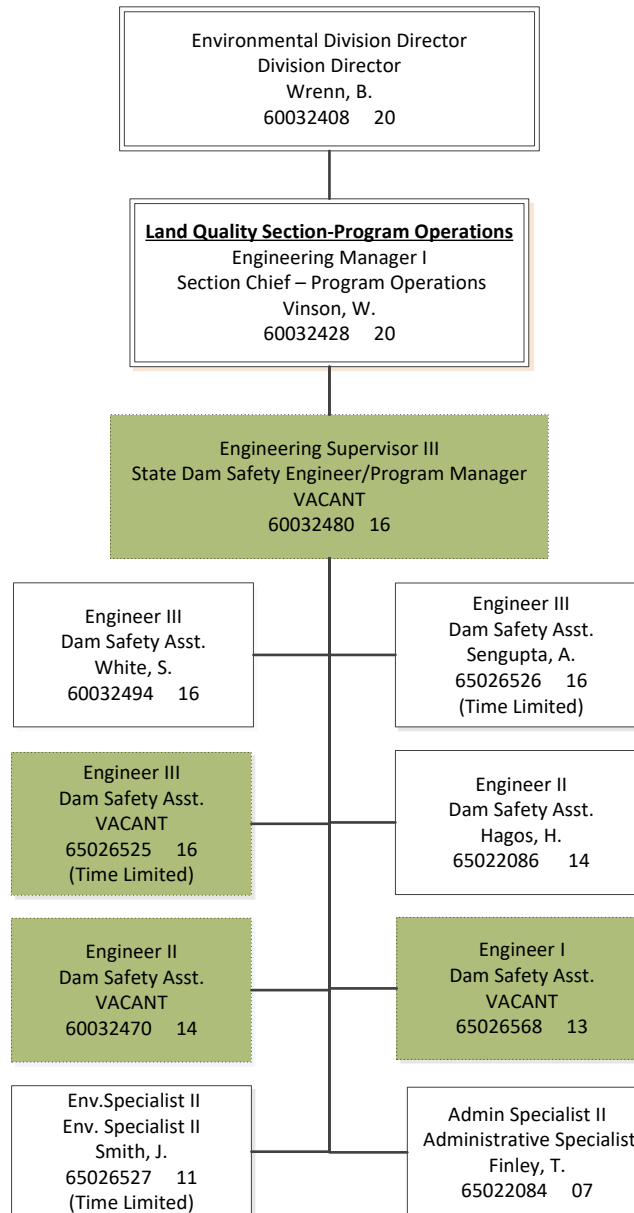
Environmental Division Director
Division Director
Wrenn, B.
60032408 20

Land Quality Section-Program Operations
Engineering Manager I
Section Chief – Program Operations
Vinson, W.
60032428 20

Engineering Supervisor III
State Dam Safety Engineer/Program Manager
VACANT
60032480 16

Engineer III
Dam Safety Asst.
White, S.
60032494 16

Engineer III
Dam Safety Asst.
Sengupta, A.
65026526 16
(Time Limited)

Engineer III
Dam Safety Asst.
VACANT
65026525 16
(Time Limited)

Engineer II
Dam Safety Asst.
Hagos, H.
65022086 14

Engineer II
Dam Safety Asst.
VACANT
60032470 14

Engineer I
Dam Safety Asst.
VACANT
65026568 13

Env.Specialist II
Env. Specialist II
Smith, J.
65026527 11
(Time Limited)

Admin Specialist II
Administrative Specialist
Finley, T.
65022084 07